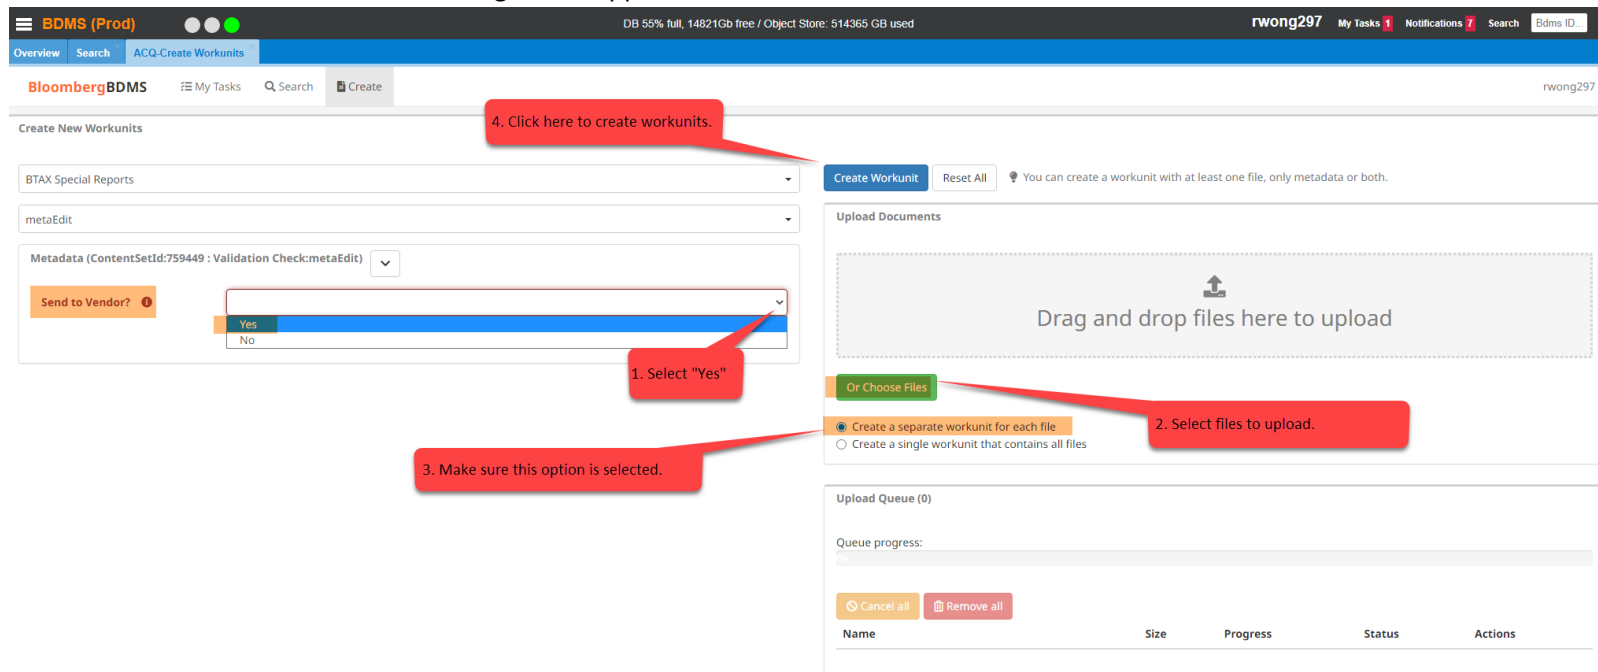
BDMS (Prod)

DB 55% full, 14821Gb free / Object Store: 514365 GB used

rwong297 My Tasks 1 Notifications 7 Search Bdms ID...

Overview Search ACQ-Create Workunits

BloombergBDMS My Tasks Search Create rwong297

Create New Workunits

4. Click here to create workunits.

BTAX Special Reports

Create Workunit Reset All You can create a workunit with at least one file, only metadata or both.

metaEdit

Upload Documents

Metadata (ContentSetId:759449 : Validation Check:metaEdit)

Send to Vendor?

Yes
No

Drag and drop files here to upload

1. Select "Yes"

Or Choose Files

2. Select files to upload.

Create a separate workunit for each file
Create a single workunit that contains all files

3. Make sure this option is selected.

Upload Queue (0)

Queue progress:

Cancel all Remove all

| Name | Size | Progress | Status | Actions |
|---|---|---|---|---|